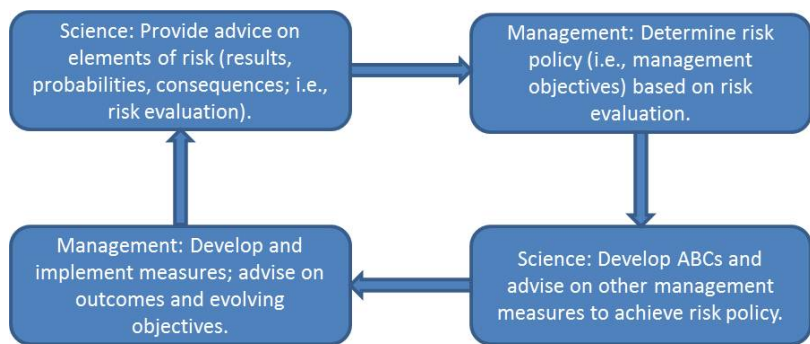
Science: Provide advice on elements of risk (results, probabilities, consequences; i.e., risk evaluation).

Management: Determine risk policy (i.e., management objectives) based on risk evaluation.

Science: Develop ABCs and advise on other management measures to achieve risk policy.

Management: Develop and implement measures; advise on outcomes and evolving objectives.